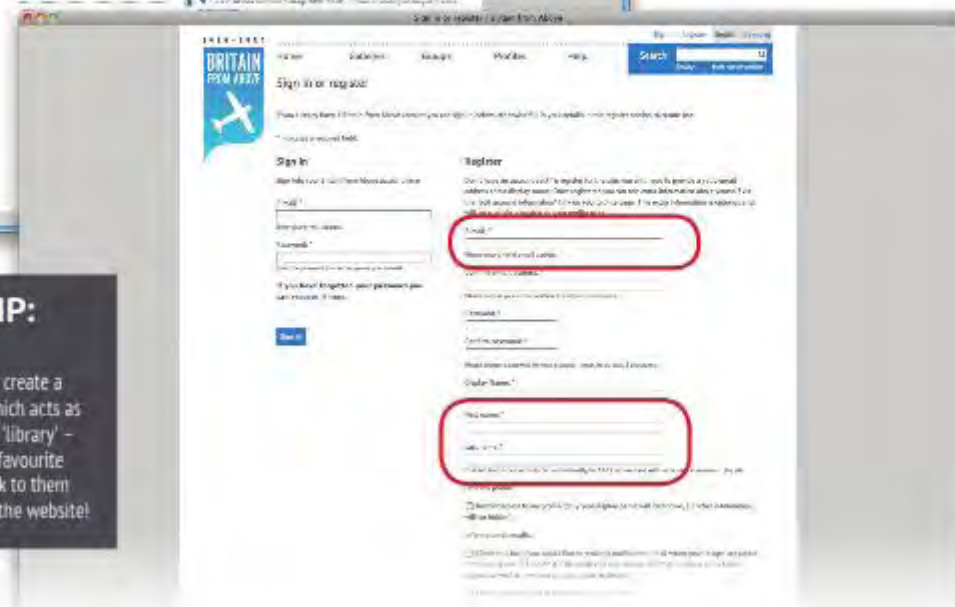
Sign in or register | Britain from Above

1919-1953
BRITAIN FROM ABOVE

Home Galleries Groups Profiles Help

Search

Sign in or register

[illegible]

* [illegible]

Sign in

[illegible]

E-mail *

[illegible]

Password *

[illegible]

If you have forgotten your password you can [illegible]

Sign in

Register

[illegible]

E-mail *

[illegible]

Confirm e-mail address *

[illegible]

Password *

Confirm password *

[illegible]

Display Name *

First name *

Last name *

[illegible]

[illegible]

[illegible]

IP:

create a
hich acts as
'library' –
favourite
k to them
the website!